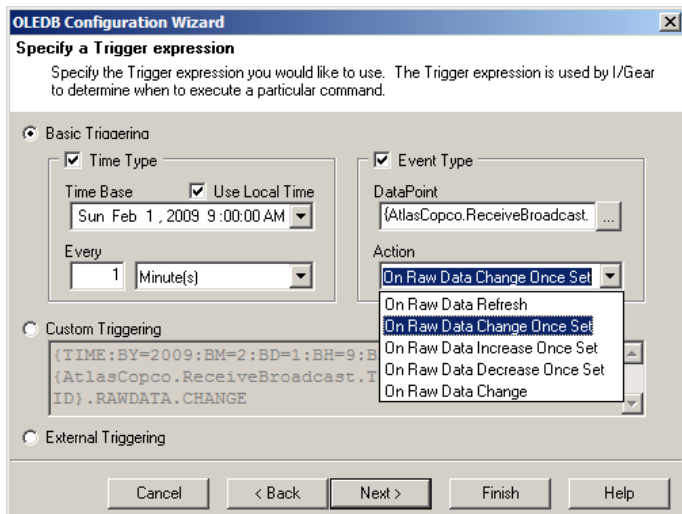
OLEDB Configuration Wizard

Specify a Trigger expression

Specify the Trigger expression you would like to use. The Trigger expression is used by I/Gear to determine when to execute a particular command.

Basic Triggering

Time Type

Time Base

Use Local Time

Sun Feb 1, 2009 9:00:00 AM

Every

1

Minute(s)

Event Type

DataPoint

{AtlasCopco.ReceiveBroadcast.

...

Action

On Raw Data Change Once Set

On Raw Data Refresh

On Raw Data Change Once Set

On Raw Data Increase Once Set

On Raw Data Decrease Once Set

On Raw Data Change

Custom Triggering

{TIME:BY=2009:BM=2:BD=1:BH=9:B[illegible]

{AtlasCopco.ReceiveBroadcast.T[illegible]

ID}.RAWDATA.CHANGE

External Triggering

Cancel

< Back

Next >

Finish

Help